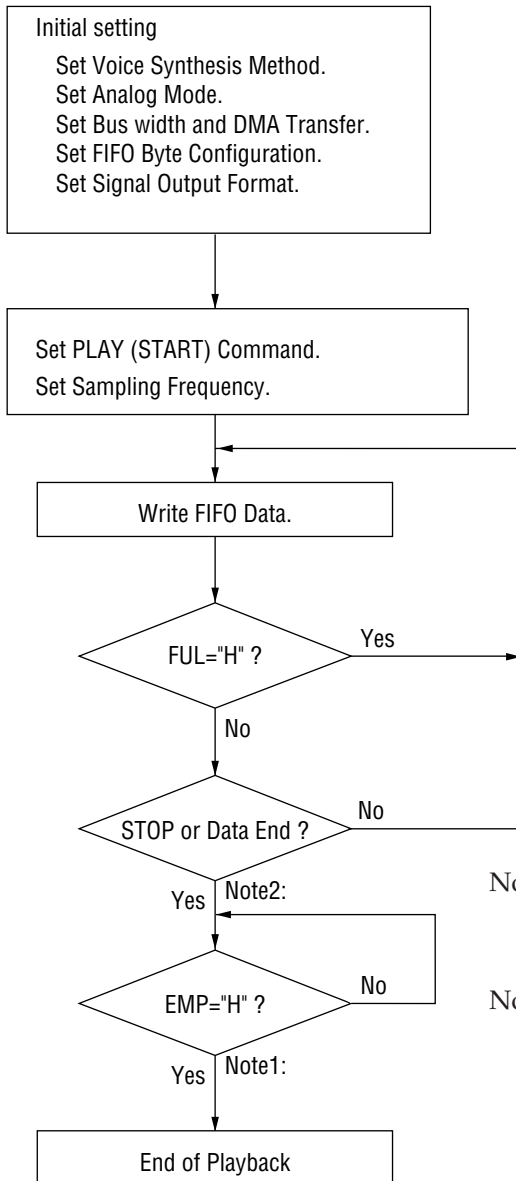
Initial setting

Set Voice Synthesis Method.
Set Analog Mode.
Set Bus width and DMA Transfer.
Set FIFO Byte Configuration.
Set Signal Output Format.

Set PLAY (START) Command.
Set Sampling Frequency.

Write FIFO Data.

FUL="H" ?

Yes

No

STOP or Data End ?

No

Yes

Note2:

No

EMP="H" ?

No

Yes

Note1:

No

End of Playback